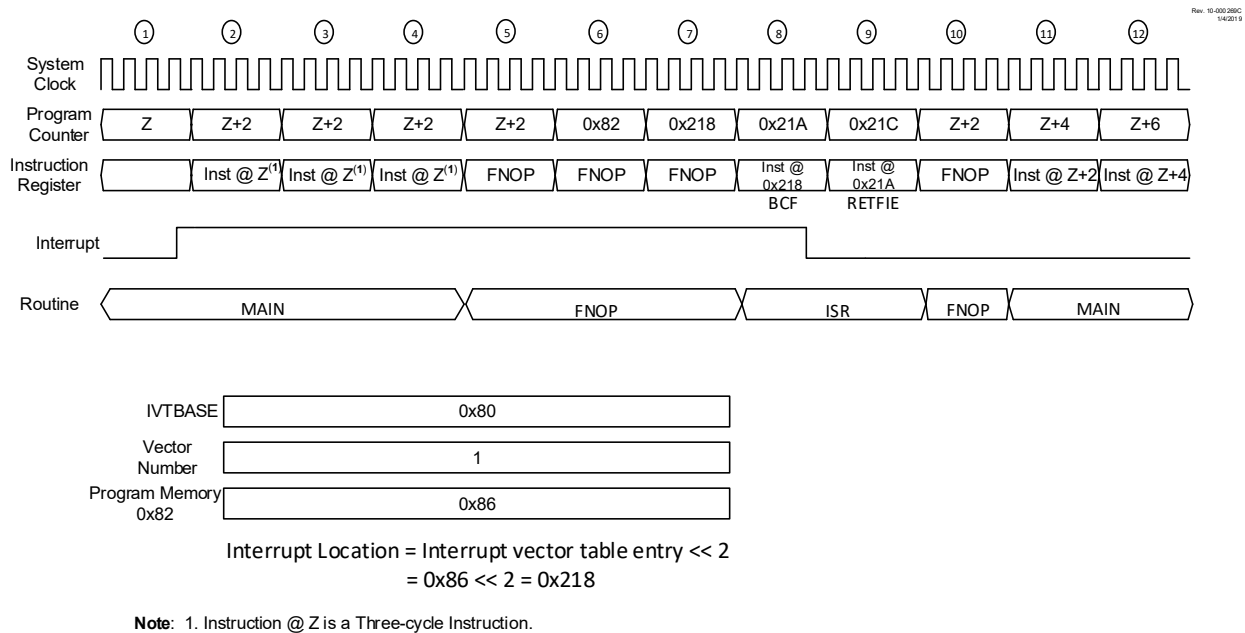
Rev. 10-000 269C
1/4/2019

1 2 3 4 5 6 7 8 9 10 11 12

System Clock

Program Counter Z Z+2 Z+2 Z+2 Z+2 0x82 0x218 0x21A 0x21C Z+2 Z+4 Z+6

Instruction Register Inst @ Z$^{(1)}$ Inst @ Z$^{(1)}$ Inst @ Z$^{(1)}$ FNOP FNOP FNOP Inst @ 0x218 BCF Inst @ 0x21A RETFIE FNOP Inst @ Z+2 Inst @ Z+4

Interrupt

Routine MAIN FNOP ISR FNOP MAIN

IVTBASE 0x80

Vector Number 1

Program Memory 0x82 0x86

Interrupt Location = Interrupt vector table entry << 2
= 0x86 << 2 = 0x218

**Note**: 1. Instruction @ Z is a Three-cycle Instruction.